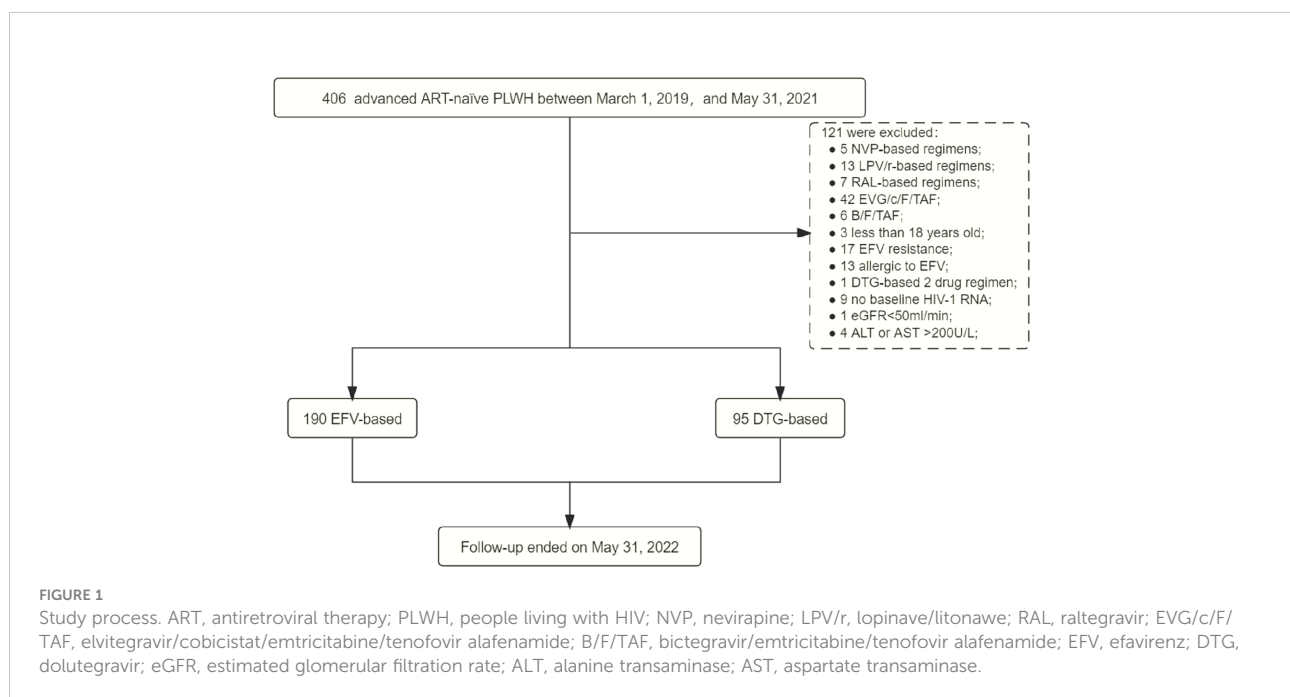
406 advanced ART-naïve PLWH between March 1, 2019, and May 31, 2021

121 were excluded:
• 5 NVP-based regimens;
• 13 LPV/r-based regimens;
• 7 RAL-based regimens;
• 42 EVG/c/F/TAF;
• 6 B/F/TAF;
• 3 less than 18 years old;
• 17 EFV resistance;
• 13 allergic to EFV;
• 1 DTG-based 2 drug regimen;
• 9 no baseline HIV-1 RNA;
• 1 eGFR<50ml/min;
• 4 ALT or AST >200U/L;

190 EFV-based

95 DTG-based

Follow-up ended on May 31, 2022

FIGURE 1
Study process. ART, antiretroviral therapy; PLWH, people living with HIV; NVP, nevirapine; LPV/r, lopinave/litonawe; RAL, raltegravir; EVG/c/F/TAF, elvitegravir/cobicistat/emtricitabine/tenofovir alafenamide; B/F/TAF, bictegravir/emtricitabine/tenofovir alafenamide; EFV, efavirenz; DTG, dolutegravir; eGFR, estimated glomerular filtration rate; ALT, alanine transaminase; AST, aspartate transaminase.